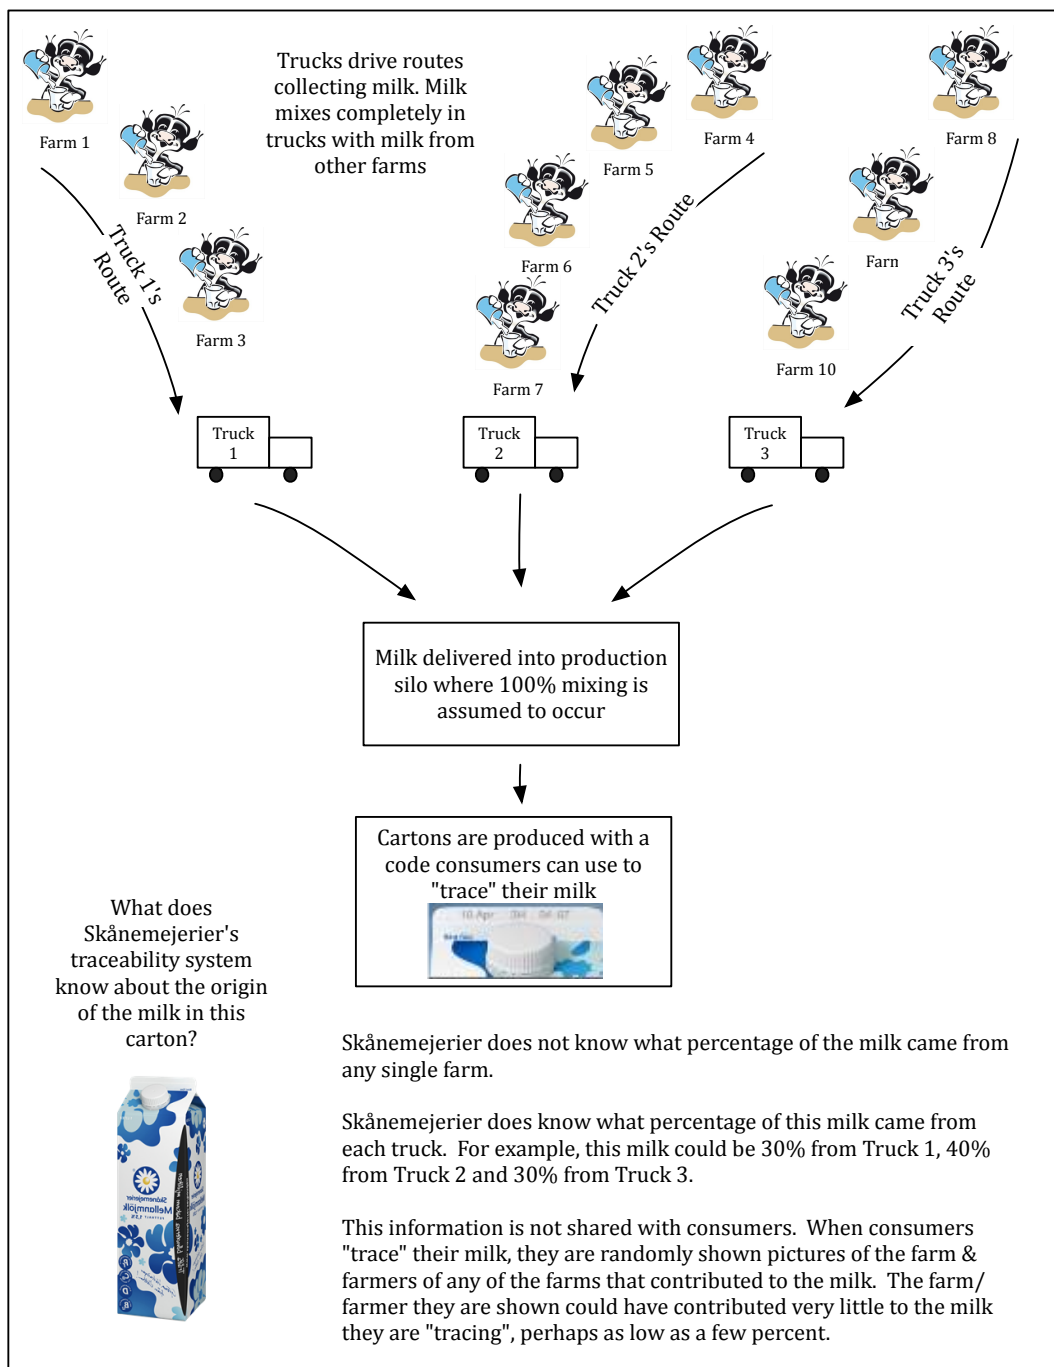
Trucks drive routes collecting milk. Milk mixes completely in trucks with milk from other farms

Farm 1

Farm 2

Farm 3

Truck 1's Route

Farm 5

Farm 4

Farm 6

Farm 7

Truck 2's Route

Farm 8

Farn

Farm 10

Truck 3's Route

Truck 1

Truck 2

Truck 3

Milk delivered into production silo where 100% mixing is assumed to occur

Cartons are produced with a code consumers can use to "trace" their milk

What does Skånemejerier's traceability system know about the origin of the milk in this carton?

Skånemejerier does not know what percentage of the milk came from any single farm.

Skånemejerier does know what percentage of this milk came from each truck. For example, this milk could be 30% from Truck 1, 40% from Truck 2 and 30% from Truck 3.

This information is not shared with consumers. When consumers "trace" their milk, they are randomly shown pictures of the farm & farmers of any of the farms that contributed to the milk. The farm/ farmer they are shown could have contributed very little to the milk they are "tracing", perhaps as low as a few percent.